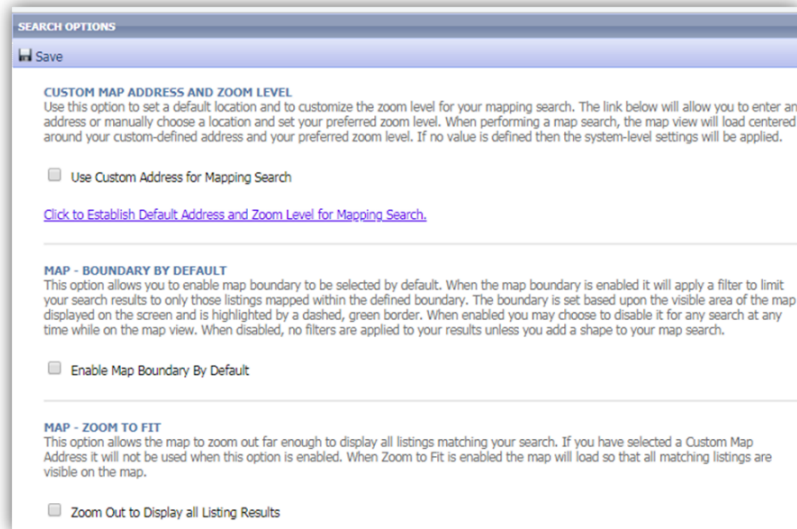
SEARCH OPTIONS

Save

CUSTOM MAP ADDRESS AND ZOOM LEVEL
Use this option to set a default location and to customize the zoom level for your mapping search. The link below will allow you to enter an address or manually choose a location and set your preferred zoom level. When performing a map search, the map view will load centered around your custom-defined address and your preferred zoom level. If no value is defined then the system-level settings will be applied.

Use Custom Address for Mapping Search

Click to Establish Default Address and Zoom Level for Mapping Search.

MAP - BOUNDARY BY DEFAULT
This option allows you to enable map boundary to be selected by default. When the map boundary is enabled it will apply a filter to limit your search results to only those listings mapped within the defined boundary. The boundary is set based upon the visible area of the map displayed on the screen and is highlighted by a dashed, green border. When enabled you may choose to disable it for any search at any time while on the map view. When disabled, no filters are applied to your results unless you add a shape to your map search.

Enable Map Boundary By Default

MAP - ZOOM TO FIT
This option allows the map to zoom out far enough to display all listings matching your search. If you have selected a Custom Map Address it will not be used when this option is enabled. When Zoom to Fit is enabled the map will load so that all matching listings are visible on the map.

Zoom Out to Display all Listing Results